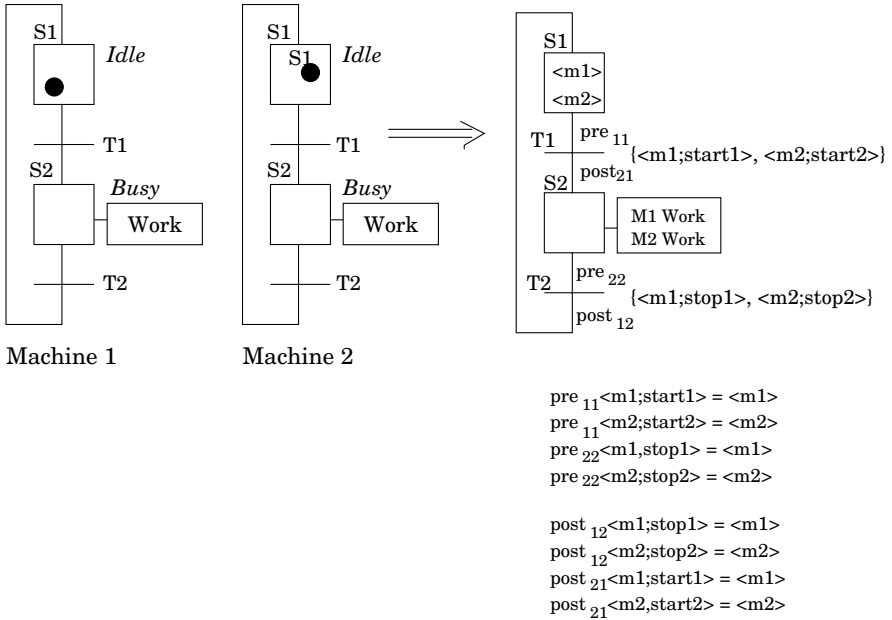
S1
Idle
T1
S2
Busy
Work
T2
Machine 1

S1
S1
Idle
T1
S2
Busy
Work
T2
Machine 2

S1
<m1>
<m2>
T1
$pre_{11}$
{<m1;start1>, <m2;start2>}
$post_{21}$
S2
M1 Work
M2 Work
T2
$pre_{22}$
{<m1;stop1>, <m2;stop2>}
$post_{12}$

$pre_{11}$<m1;start1> = <m1>
$pre_{11}$<m2;start2> = <m2>
$pre_{22}$<m1,stop1> = <m1>
$pre_{22}$<m2;stop2> = <m2>

$post_{12}$<m1;stop1> = <m1>
$post_{12}$<m2;stop2> = <m2>
$post_{21}$<m1;start1> = <m1>
$post_{21}$<m2,start2> = <m2>